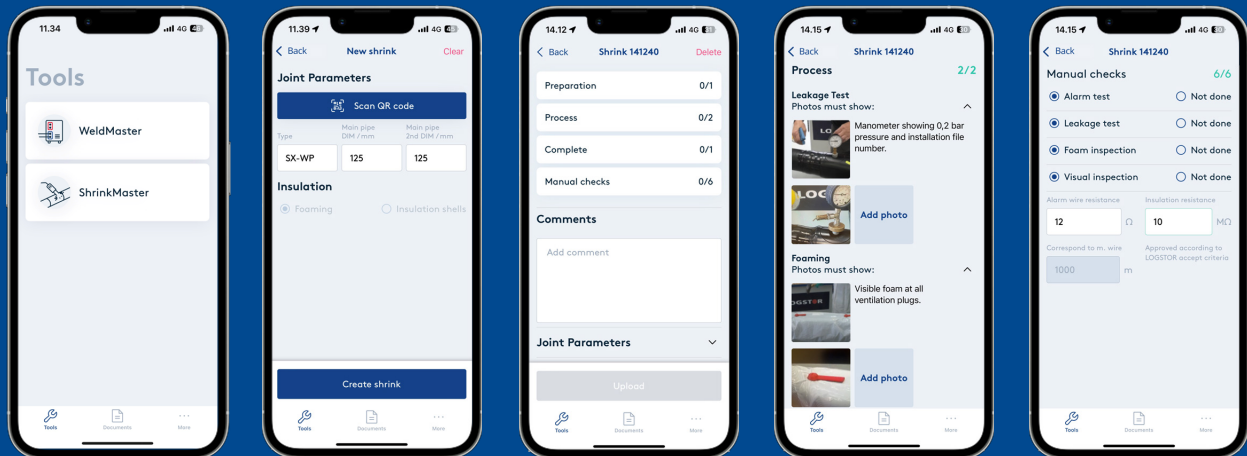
11.34 4G

Tools

WeldMaster

ShrinkMaster

Tools Documents More

11.39 4G

Back New shrink Clear

Joint Parameters

Scan QR code

Type SX-WP
Main pipe DIM / mm 125
Main pipe 2nd DIM / mm 125

Insulation

Foaming Insulation shells

Create shrink

Tools Documents More

14.12 4G

Back Shrink 141240 Delete

Preparation 0/1
Process 0/2
Complete 0/1
Manual checks 0/6

Comments

Add comment

Joint Parameters

Upload

Tools Documents More

14.15 4G

Back Shrink 141240

Process 2/2

Leakage Test
Photos must show:

Manometer showing 0,2 bar pressure and installation file number.

Add photo

Foaming
Photos must show:

Visible foam at all ventilation plugs.

Add photo

Tools Documents More

14.15 4G

Back Shrink 141240

Manual checks 6/6

Alarm test Not done
Leakage test Not done
Foam inspection Not done
Visual inspection Not done

Alarm wire resistance 12 Ω
Insulation resistance 10 MΩ

Correspond to m. wire 1000 m
Approved according to LOGSTOR accept criteria

Tools Documents More